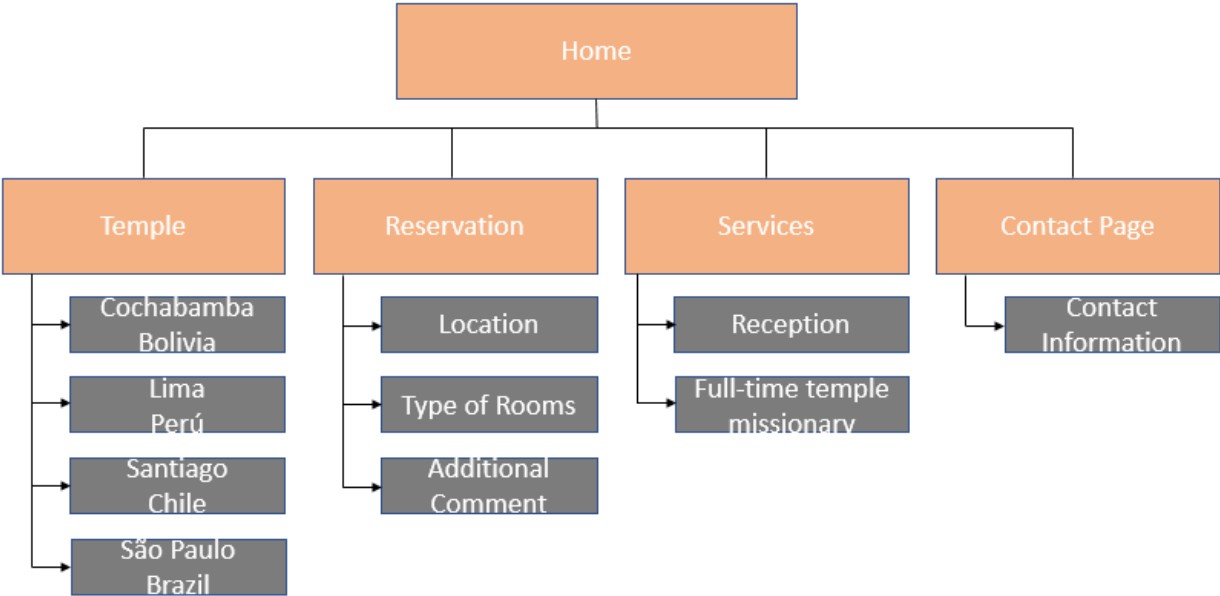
Home

Temple

Cochabamba Bolivia

Lima Perú

Santiago Chile

São Paulo Brazil

Reservation

Location

Type of Rooms

Additional Comment

Services

Reception

Full-time temple missionary

Contact Page

Contact Information